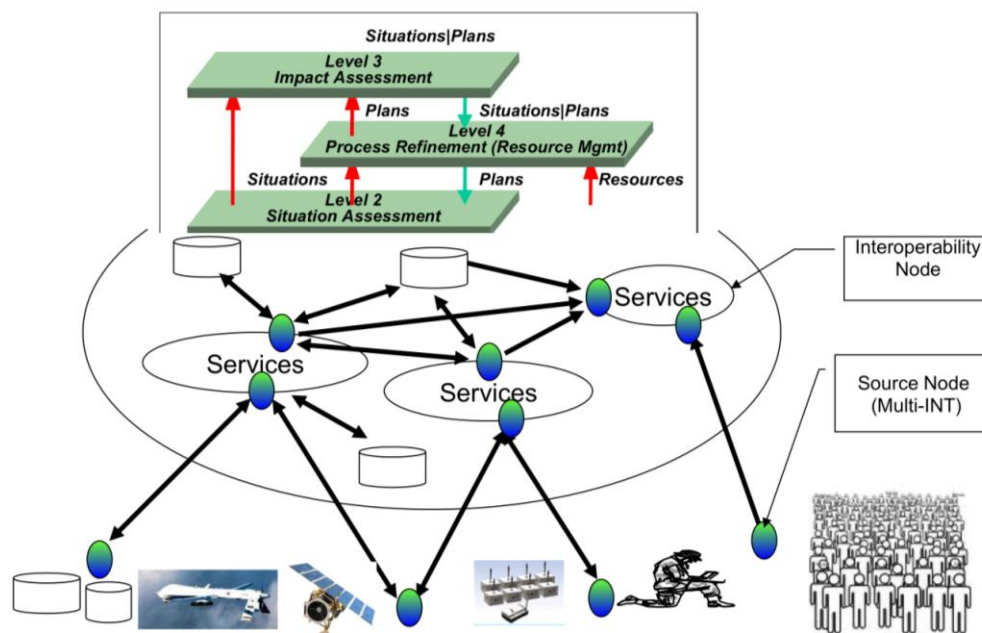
Situations|Plans

Level 3
Impact Assessment

Plans

Situations|Plans

Level 4
Process Refinement (Resource Mgmt)

Situations

Plans

Resources

Level 2
Situation Assessment

Interoperability Node

Services

Services

Services

Source Node (Multi-INT)